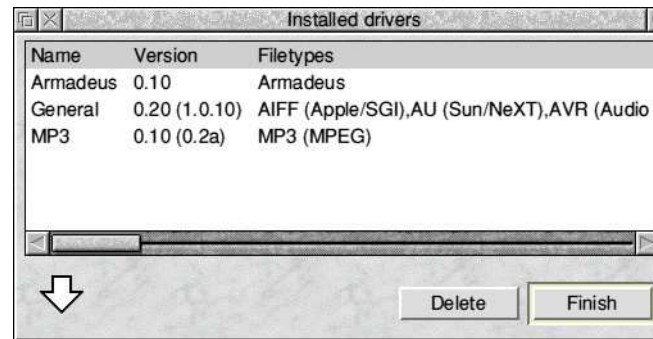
Installed drivers

| Name | Version | Filetypes |
|---|---|---|
| Armadeus | 0.10 | Armadeus |
| General | 0.20 (1.0.10) | AIFF (Apple/SGI),AU (Sun/NeXT),AVR (Audio |
| MP3 | 0.10 (0.2a) | MP3 (MPEG) |

Delete
Finish